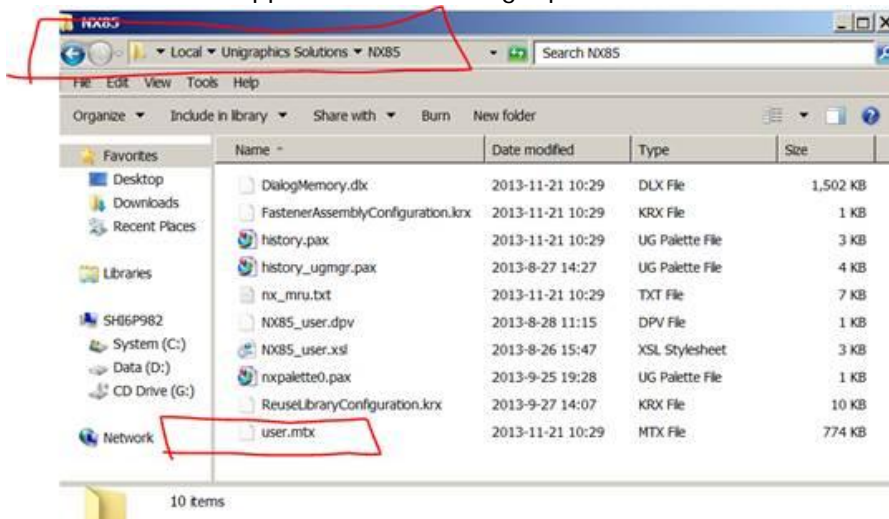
NX85

Local ▾ Unigraphics Solutions ▾ NX85

Search NX85

File Edit View Tools Help

Organize ▾ Include in library ▾ Share with ▾ Burn New folder

Favorites
Desktop
Downloads
Recent Places

Libraries

SHI6P982
System (C:)
Data (D:)
CD Drive (G:)

Network

| Name | Date modified | Type | Size |
|---|---|---|---|
| DialogMemory.dlx | 2013-11-21 10:29 | DLX File | 1,502 KB |
| FastenerAssemblyConfiguration.krx | 2013-11-21 10:29 | KRX File | 1 KB |
| history.pax | 2013-11-21 10:29 | UG Palette File | 3 KB |
| history_ugmgr.pax | 2013-8-27 14:27 | UG Palette File | 4 KB |
| nx_mru.txt | 2013-11-21 10:29 | TXT File | 7 KB |
| NX85_user.dpv | 2013-8-28 11:15 | DPV File | 1 KB |
| NX85_user.xsl | 2013-8-26 15:47 | XSL Stylesheet | 3 KB |
| nxpalette0.pax | 2013-9-25 19:28 | UG Palette File | 1 KB |
| ReuseLibraryConfiguration.krx | 2013-9-27 14:07 | KRX File | 10 KB |
| user.mtx | 2013-11-21 10:29 | MTX File | 774 KB |

10 items